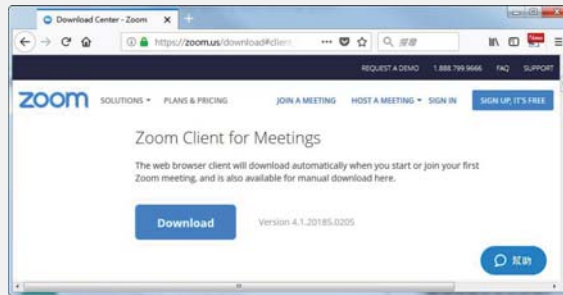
Download Center - Zoom ×

https://zoom.us/download#client

搜尋

REQUEST A DEMO 1.888.799.9666 FAQ SUPPORT

zoom SOLUTIONS ▾ PLANS & PRICING JOIN A MEETING HOST A MEETING ▾ SIGN IN SIGN UP, IT'S FREE

Zoom Client for Meetings

The web browser client will download automatically when you start or join your first Zoom meeting, and is also available for manual download here.

Download

Version 4.1.20185.0205

幫助